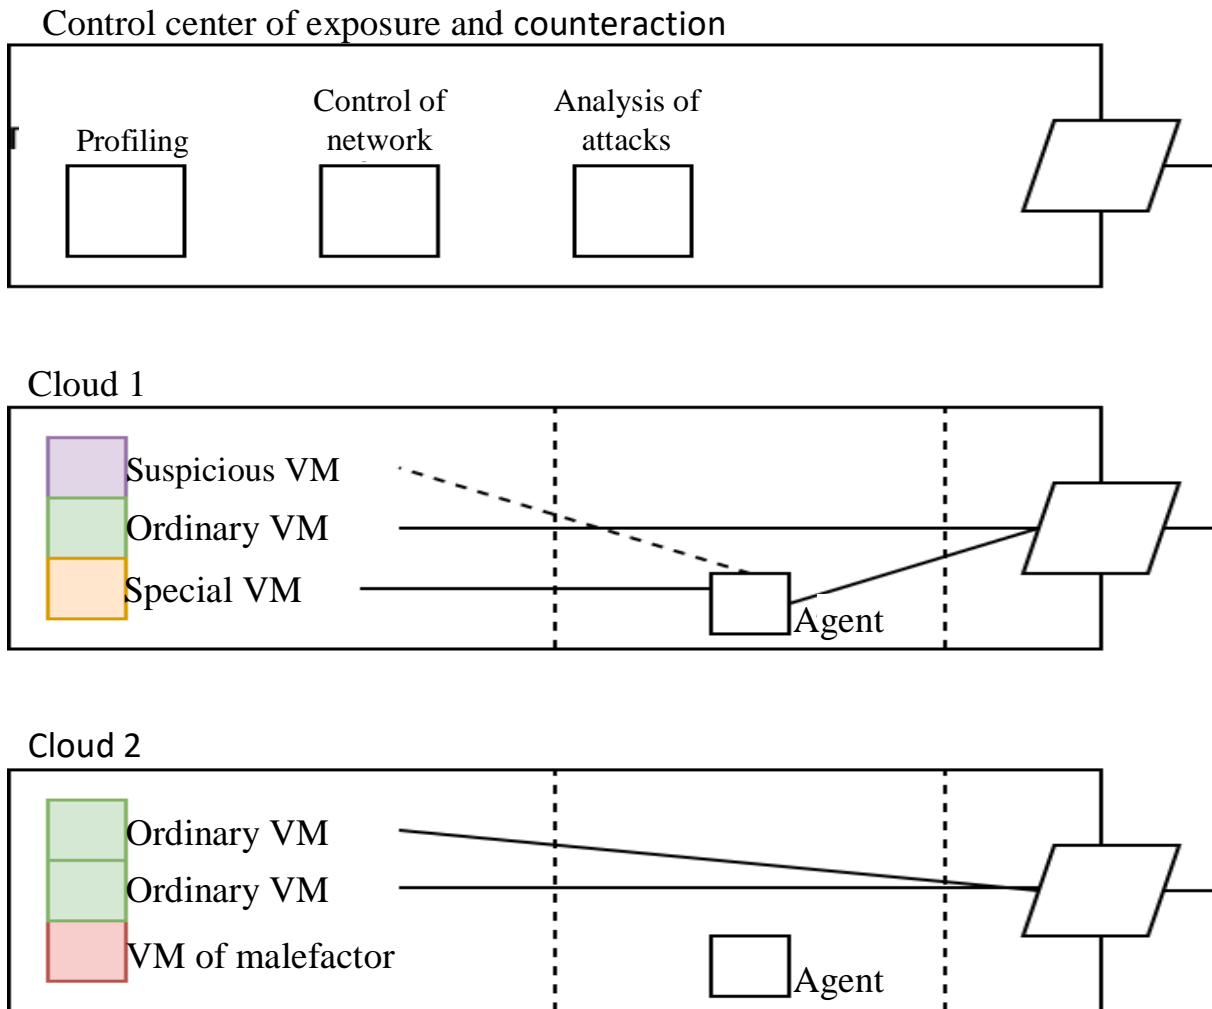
Control center of exposure and counteraction

Profiling

Control of network

Analysis of attacks

Cloud 1

Suspicious VM

Ordinary VM

Special VM

Agent

Cloud 2

Ordinary VM

Ordinary VM

VM of malefactor

Agent